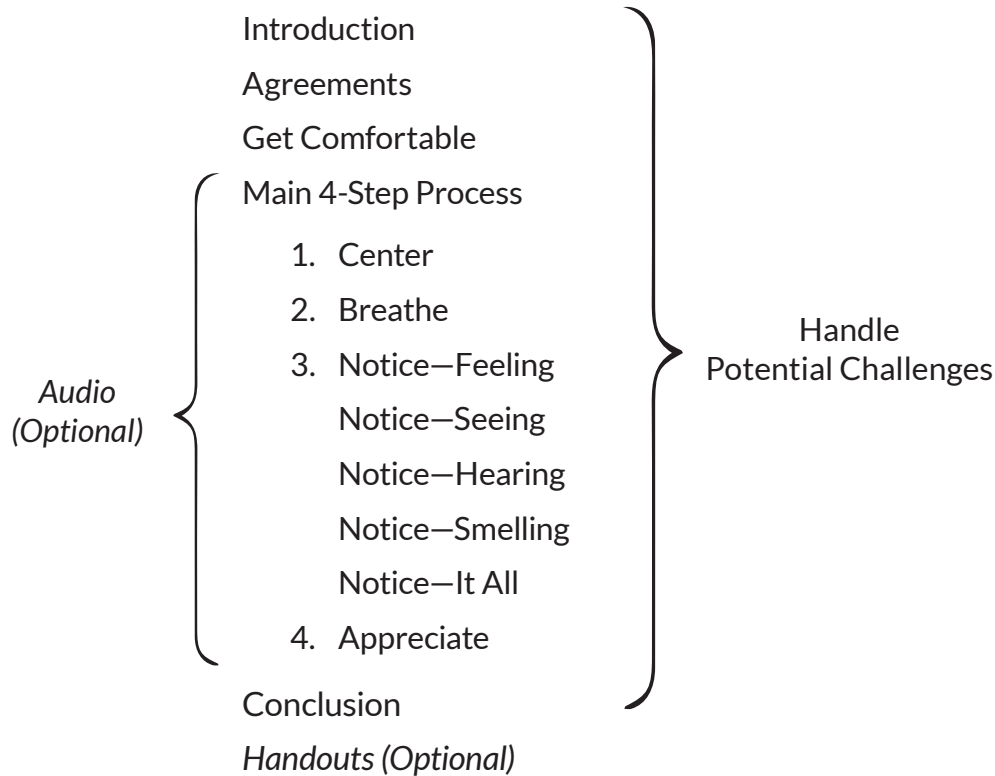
Introduction

Agreements

Get Comfortable

Main 4-Step Process

1. Center
2. Breathe
3. Notice—Feeling
   Notice—Seeing
   Notice—Hearing
   Notice—Smelling
   Notice—It All
4. Appreciate

Conclusion

*Handouts (Optional)*

*Audio (Optional)*

Handle Potential Challenges